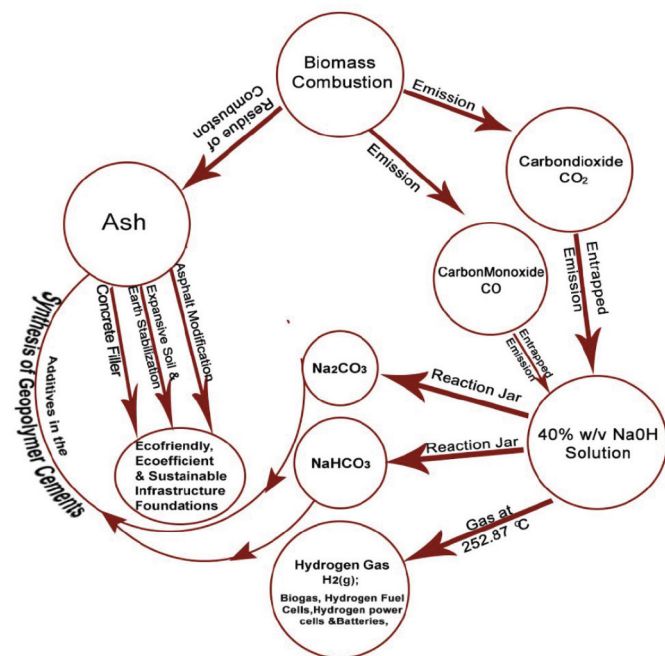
Biomass Combustion

Emission

Residue of Combustion

Emission

Carbondioxide $CO_2$

Ash

Entrapped Emission

CarbonMonoxide CO

Concrete Filler

Expansive Soil & Earth Stabilization

Asphalt Modification

Synthesis of Geopolymer Cements

Additives in the

Entrapped Emission

$Na_2CO_3$

Reaction Jar

40% w/v Na0H Solution

Reaction Jar

NaHCO3

Ecofriendly, Ecoefficient & Sustainable Infrastructure Foundations

Gas at 252.87 ℃

Hydrogen Gas $H_2(g)$;

Biogas, Hydrogen Fuel Cells,Hydrogen power cells &Batteries,